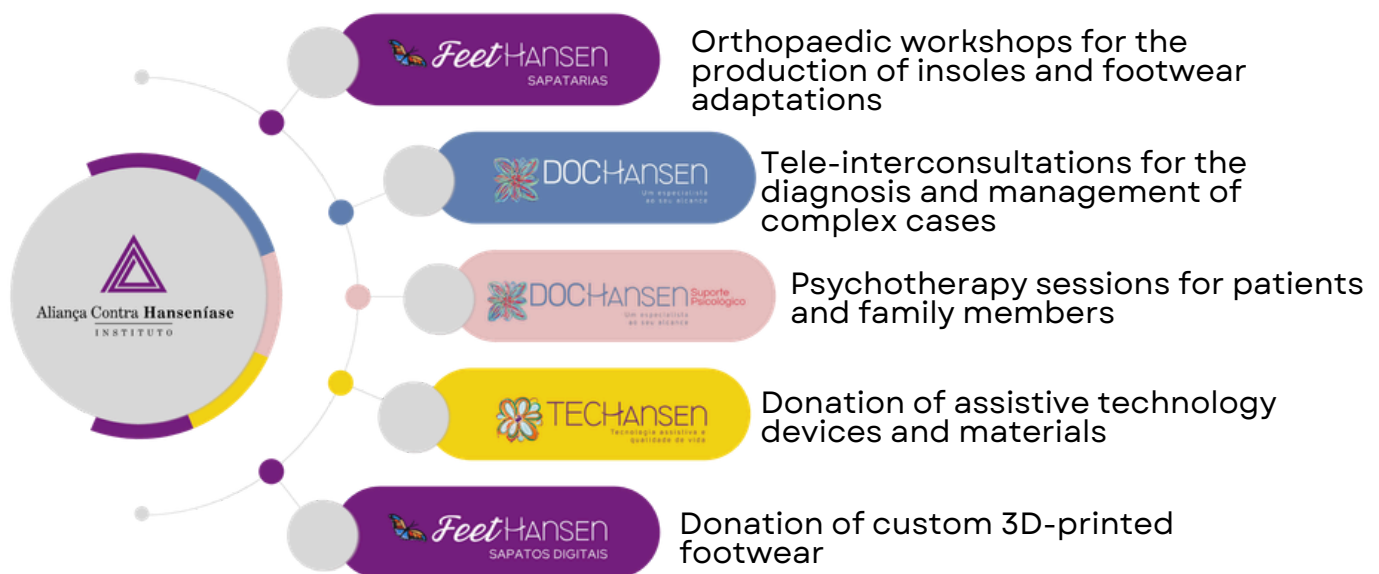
Aliança Contra Hanseníase
INSTITUTO

Feet HANSEN
SAPATARIAS

Orthopaedic workshops for the production of insoles and footwear adaptations

DOCHANSEN
Um especialista ao seu alcance

Tele-interconsultations for the diagnosis and management of complex cases

DOCHANSEN Suporte Psicológico
Um especialista ao seu alcance

Psychotherapy sessions for patients and family members

TECHANSEN
Tecnologia assistiva e qualidade de vida

Donation of assistive technology devices and materials

Feet HANSEN
SAPATOS DIGITAIS

Donation of custom 3D-printed footwear